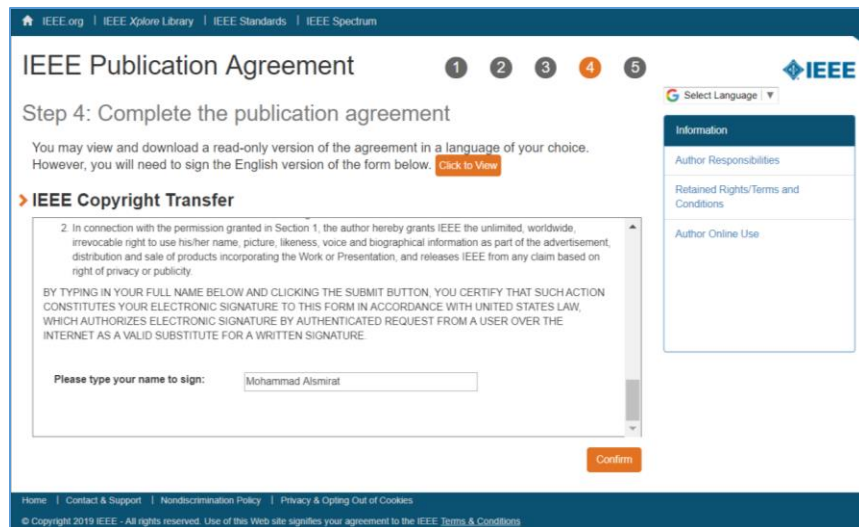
IEEE.org | IEEE Xplore Library | IEEE Standards | IEEE Spectrum

IEEE Publication Agreement

1 2 3 4 5

IEEE

Select Language ▼

Step 4: Complete the publication agreement

You may view and download a read-only version of the agreement in a language of your choice. However, you will need to sign the English version of the form below. Click to View

IEEE Copyright Transfer

2. In connection with the permission granted in Section 1, the author hereby grants IEEE the unlimited, worldwide, irrevocable right to use his/her name, picture, likeness, voice and biographical information as part of the advertisement, distribution and sale of products incorporating the Work or Presentation, and releases IEEE from any claim based on right of privacy or publicity.

BY TYPING IN YOUR FULL NAME BELOW AND CLICKING THE SUBMIT BUTTON, YOU CERTIFY THAT SUCH ACTION CONSTITUTES YOUR ELECTRONIC SIGNATURE TO THIS FORM IN ACCORDANCE WITH UNITED STATES LAW, WHICH AUTHORIZES ELECTRONIC SIGNATURE BY AUTHENTICATED REQUEST FROM A USER OVER THE INTERNET AS A VALID SUBSTITUTE FOR A WRITTEN SIGNATURE.

Please type your name to sign: Mohammad Alsmirat

Confirm

Information

Author Responsibilities

Retained Rights/Terms and Conditions

Author Online Use

Home | Contact & Support | Nondiscrimination Policy | Privacy & Opting Out of Cookies

© Copyright 2019 IEEE - All rights reserved. Use of this Web site signifies your agreement to the IEEE Terms & Conditions